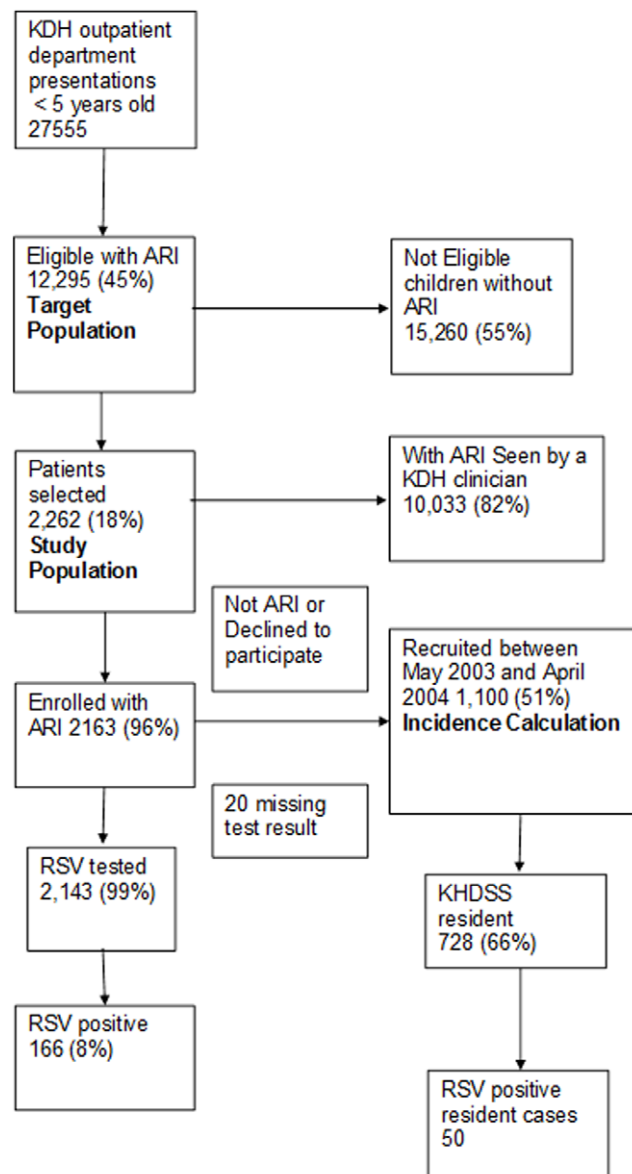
KDH outpatient department presentations < 5 years old 27555

Eligible with ARI 12,295 (45%) **Target Population**

Not Eligible children without ARI 15,260 (55%)

Patients selected 2,262 (18%) **Study Population**

With ARI Seen by a KDH clinician 10,033 (82%)

Not ARI or Declined to participate

Enrolled with ARI 2163 (96%)

Recruited between May 2003 and April 2004 1,100 (51%) **Incidence Calculation**

20 missing test result

RSV tested 2,143 (99%)

KHDSS resident 728 (66%)

RSV positive 166 (8%)

RSV positive resident cases 50